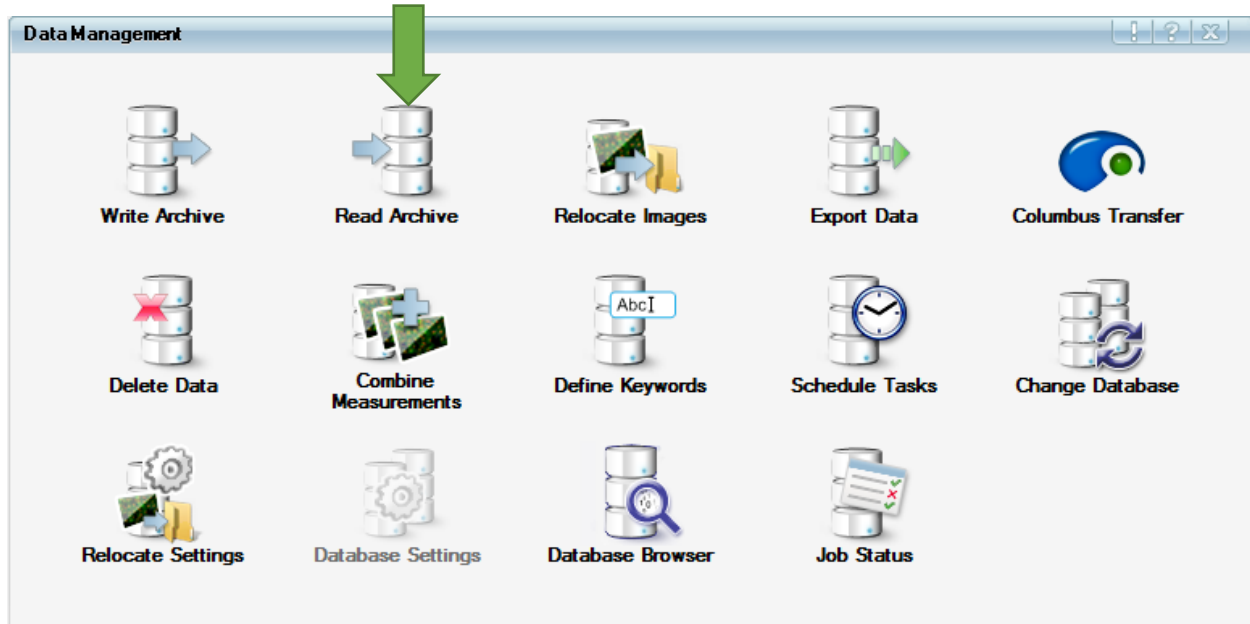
Data Management

! ? X

Write Archive

Read Archive

Relocate Images

Export Data

Columbus Transfer

Delete Data

Combine Measurements

Abc

Define Keywords

Schedule Tasks

Change Database

Relocate Settings

Database Settings

Database Browser

Job Status